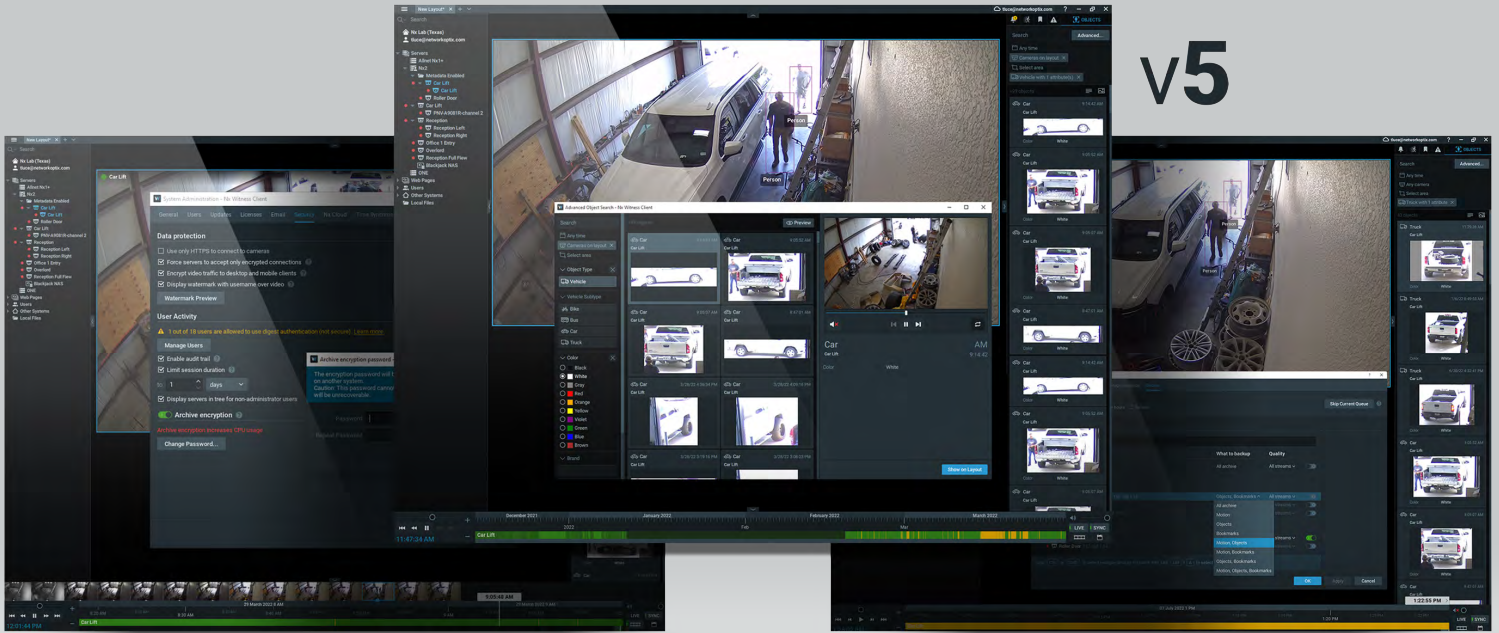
v5

New Layout*

Search

Nx Lab (Texas)
ttune@networkoptix.com

Servers
ARnet Nx1+
Nx2
Metadata Enabled
Car Lift
Car Lift
Roller Door
Car Lift
PNV-A9081R-channel 2
Reception
Reception Left
Reception Right
Office 1 Entry
Overlord
Reception Full View
Blackjack NAS
ONE
Web Pages
Users
Other Systems
Local Files

Person
Person

OBJECTS
Search
Advanced...
Any time
Cameras on layout
Select area
Vehicle with 1 attribute(s)

Car
Car Lift
Color White

Advanced Object Search - Nx Witness Client
Search
Any time
Cameras on layout
Select area
Object Type
Vehicle
Vehicle Subtype
Bike
Bus
Car
Truck
Color
Black
White
Gray
Red
Orange
Yellow
Violet
Green
Blue
Brown
Brand

Preview
Car
Car Lift
Car
Car Lift
AM
9:14:42
Color White
Show on Layout

December 2021
January 2022
February 2022
March 2022
2022
Feb
Mar
11:47:24 AM
Car Lift
LIVE
SYNC

Car Lift
System Administration - Nx Witness Client
General Users Updates Licenses Email Security Nx Cloud Time Synchronization

Data protection
Use only HTTPS to connect to cameras
Force servers to accept only encrypted connections
Encrypt video traffic to desktop and mobile clients
Display watermark with username over video
Watermark Preview

User Activity
1 out of 18 users are allowed to use digest authentication (not secure). Learn more
Manage Users
Enable audit trail
Limit session duration
1 days
Display servers in tree for non-administrator users
Archive encryption
Archive encryption increases CPU usage
Change Password...

Archive encryption password
The encryption password will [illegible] on another system.
Caution: This password cann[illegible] will be unrecoverable.
Password
Repeat Password

29 March 2022 8 AM
5:03:48 AM
12:01:44 PM
Car Lift
LIVE
SYNC

OBJECTS
Search
Advanced...
Any time
Any camera
Select area
Truck with 1 attribute
Truck
Car Lift
Color White

Person
Skip Current Queue
What to backup
Quality
All archive
All streams
All archive
Motion
Objects
Bookmarks
Motion, Objects
Motion, Bookmarks
Objects, Bookmarks
Motion, Objects, Bookmarks
OK
Apply
Cancel

1:22:55 PM
LIVE
SYNC